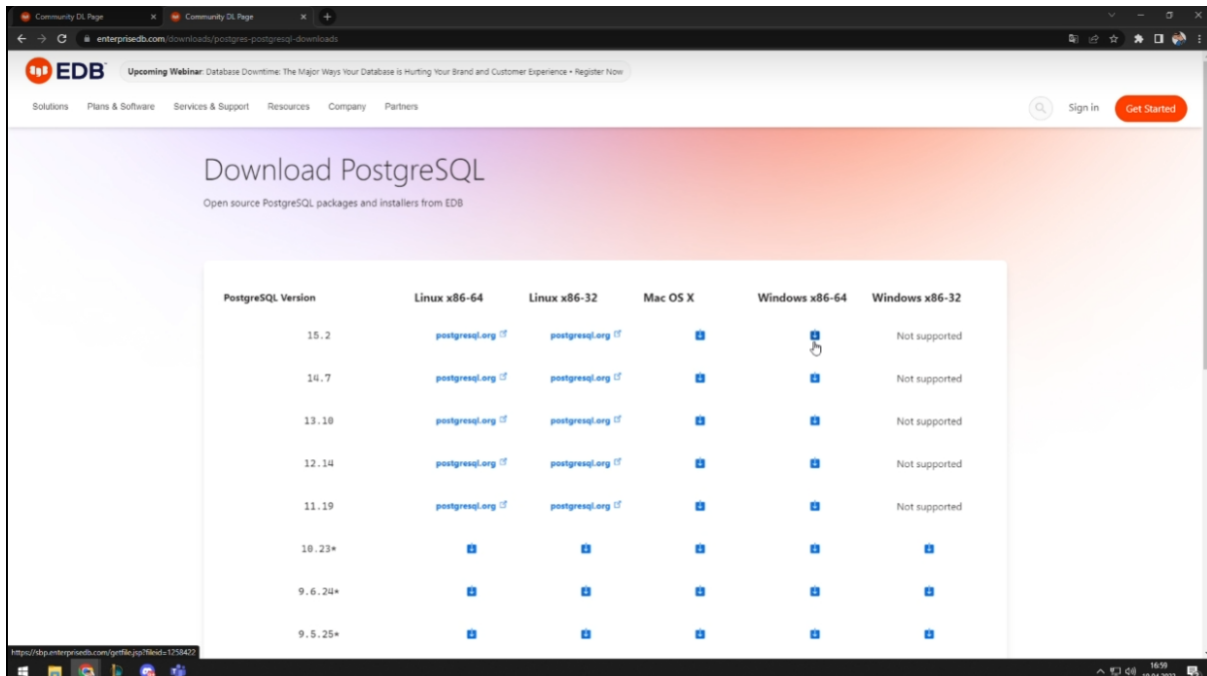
Community DL Page × Community DL Page × +

enterprisedb.com/downloads/postgres-postgresql-downloads

EDB Upcoming Webinar: Database Downtime: The Major Ways Your Database is Hurting Your Brand and Customer Experience • Register Now

Solutions Plans & Software Services & Support Resources Company Partners Sign in Get Started

Download PostgreSQL

Open source PostgreSQL packages and installers from EDB

| PostgreSQL Version | Linux x86-64 | Linux x86-32 | Mac OS X | Windows x86-64 | Windows x86-32 |
|---|---|---|---|---|---|
| 15.2 | postgresql.org | postgresql.org | | | Not supported |
| 14.7 | postgresql.org | postgresql.org | | | Not supported |
| 13.10 | postgresql.org | postgresql.org | | | Not supported |
| 12.14 | postgresql.org | postgresql.org | | | Not supported |
| 11.19 | postgresql.org | postgresql.org | | | Not supported |
| 10.23* | | | | | |
| 9.6.24* | | | | | |
| 9.5.25* | | | | | |

https://sbp.enterprisedb.com/getfile.jsp?fileid=1258422

16:59 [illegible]